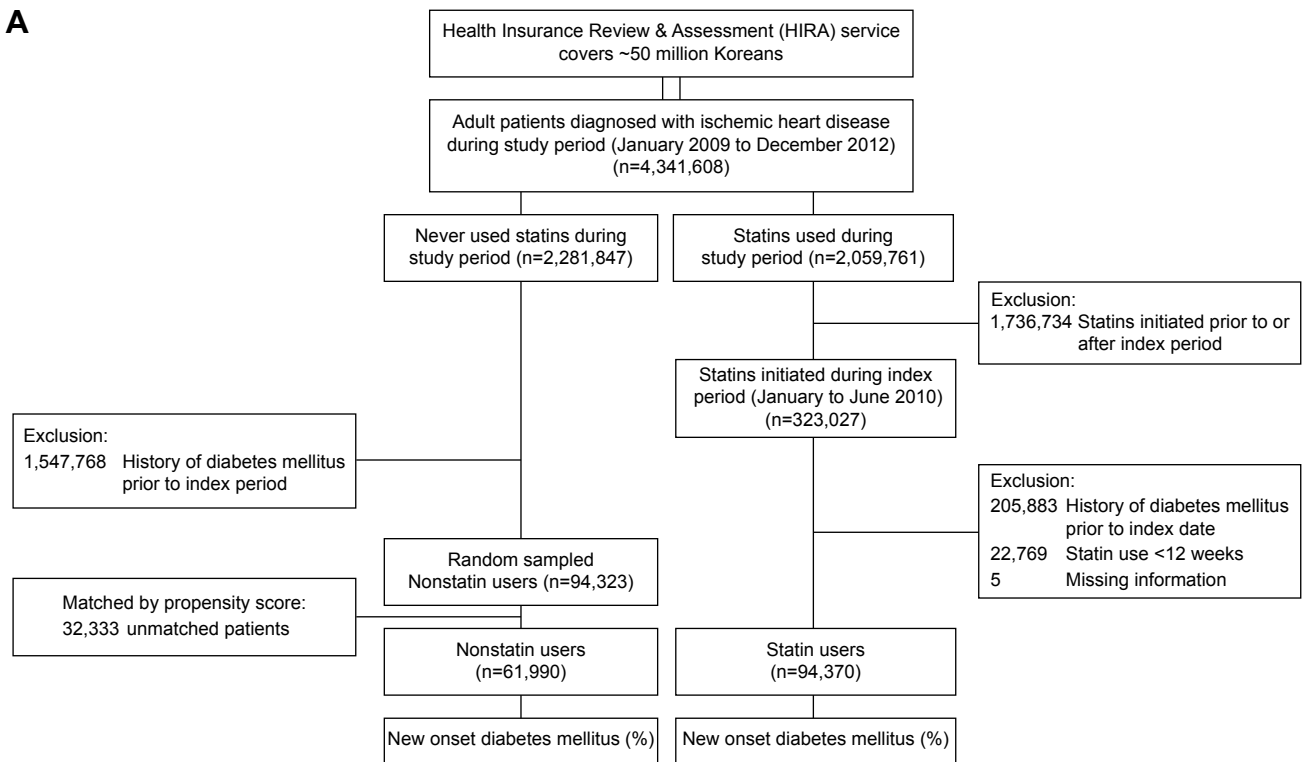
A

Health Insurance Review & Assessment (HIRA) service covers ~50 million Koreans

Adult patients diagnosed with ischemic heart disease during study period (January 2009 to December 2012) (n=4,341,608)

Never used statins during study period (n=2,281,847)

Statins used during study period (n=2,059,761)

Exclusion:
1,736,734 Statins initiated prior to or after index period

Statins initiated during index period (January to June 2010) (n=323,027)

Exclusion:
1,547,768 History of diabetes mellitus prior to index period

Exclusion:
205,883 History of diabetes mellitus prior to index date
22,769 Statin use <12 weeks
5 Missing information

Random sampled Nonstatin users (n=94,323)

Matched by propensity score:
32,333 unmatched patients

Nonstatin users (n=61,990)

Statin users (n=94,370)

New onset diabetes mellitus (%)

New onset diabetes mellitus (%)